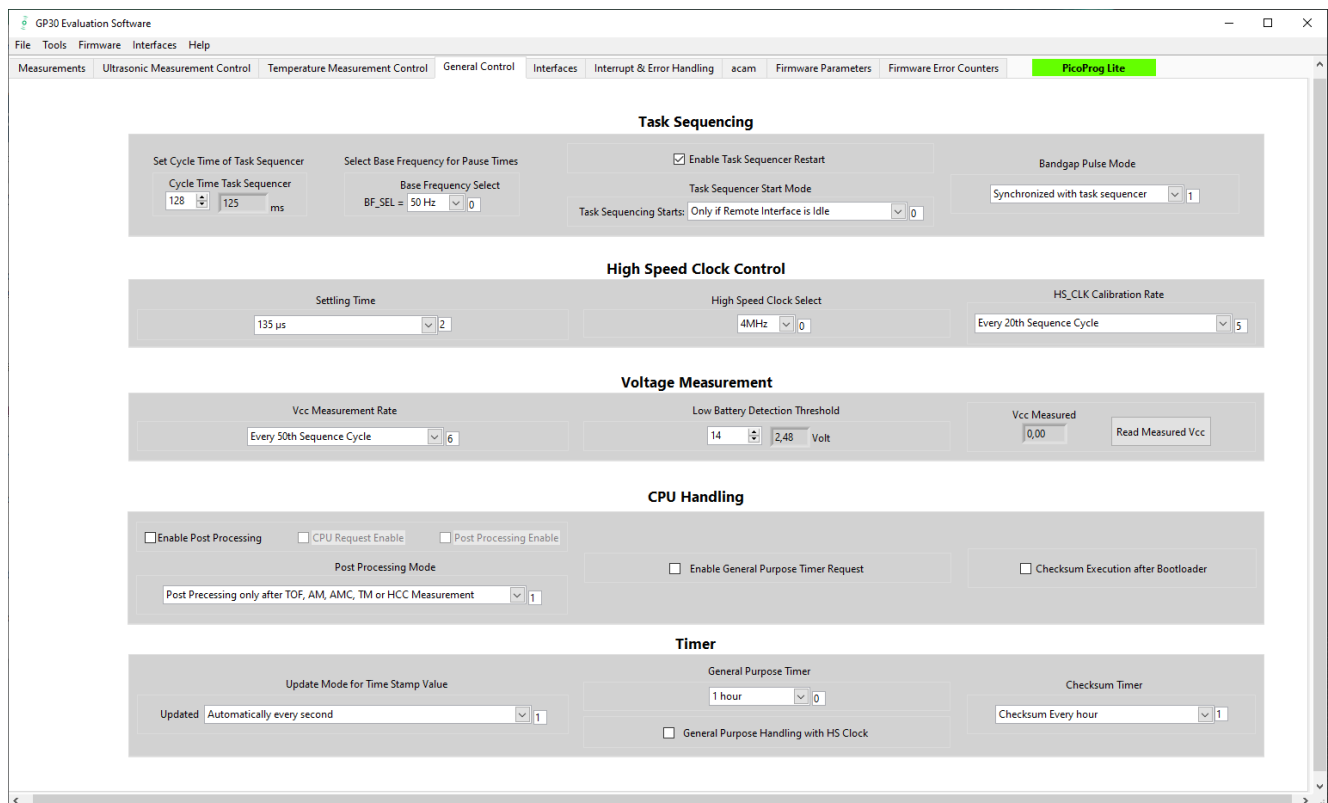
GP30 Evaluation Software

File Tools Firmware Interfaces Help

Measurements | Ultrasonic Measurement Control | Temperature Measurement Control | General Control | Interfaces | Interrupt & Error Handling | acam | Firmware Parameters | Firmware Error Counters | PicoProg Lite

Task Sequencing

Set Cycle Time of Task Sequencer
Cycle Time Task Sequencer
128 125 ms

Select Base Frequency for Pause Times
Base Frequency Select
BF_SEL = 50 Hz 0

Enable Task Sequencer Restart

Task Sequencer Start Mode
Task Sequencing Starts: Only if Remote Interface is Idle 0

Bandgap Pulse Mode
Synchronized with task sequencer 1

High Speed Clock Control

Settling Time
135 µs 2

High Speed Clock Select
4MHz 0

HS_CLK Calibration Rate
Every 20th Sequence Cycle 5

Voltage Measurement

Vcc Measurement Rate
Every 50th Sequence Cycle 6

Low Battery Detection Threshold
14 2,48 Volt

Vcc Measured
0,00
Read Measured Vcc

CPU Handling

Enable Post Processing
CPU Request Enable
Post Processing Enable

Post Processing Mode
Post Precessing only after TOF, AM, AMC, TM or HCC Measurement 1

Enable General Purpose Timer Request

Checksum Execution after Bootloader

Timer

Update Mode for Time Stamp Value
Updated Automatically every second 1

General Purpose Timer
1 hour 0

General Purpose Handling with HS Clock

Checksum Timer
Checksum Every hour 1